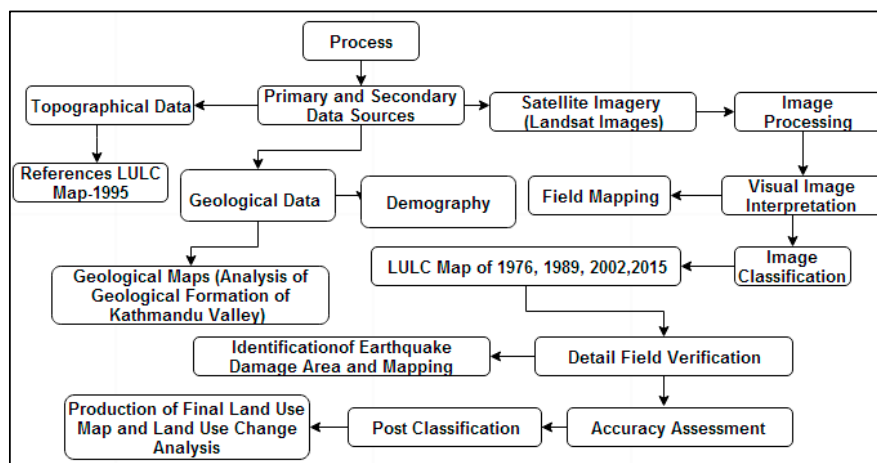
Process

Primary and Secondary Data Sources

Topographical Data

References LULC Map-1995

Satellite Imagery (Landsat Images)

Image Processing

Geological Data

Demography

Field Mapping

Visual Image Interpretation

Geological Maps (Analysis of Geological Formation of Kathmandu Valley)

LULC Map of 1976, 1989, 2002,2015

Image Classification

Identificationof Earthquake Damage Area and Mapping

Detail Field Verification

Production of Final Land Use Map and Land Use Change Analysis

Post Classification

Accuracy Assessment